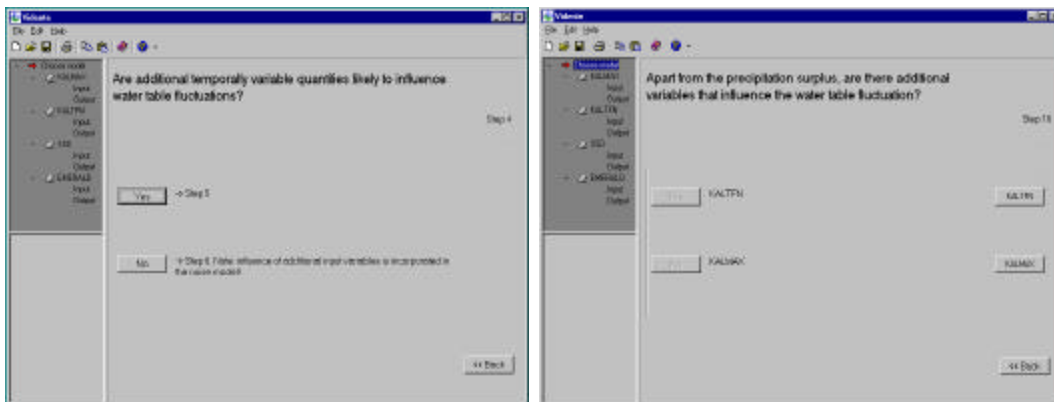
Valvoie

File Edit Help

Choose model
KALMAX
Input
Output
KALTFN
Input
Output
SSD
Input
Output
EMERALD
Input
Output

Are additional temporally variable quantities likely to influence water table fluctuations?

Step 4

Yes → Step 5

No → Step 6 (Note: influence of additional input variables is incorporated in the noise model)

<< Back

Valvoie

File Edit Help

Choose model
KALMAX
Input
Output
KALTFN
Input
Output
SSD
Input
Output
EMERALD
Input
Output

Apart from the precipitation surplus, are there additional variables that influence the water table fluctuation?

Step 16

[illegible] KALTFN KALTFN

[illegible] KALMAX KALMAX

<< Back